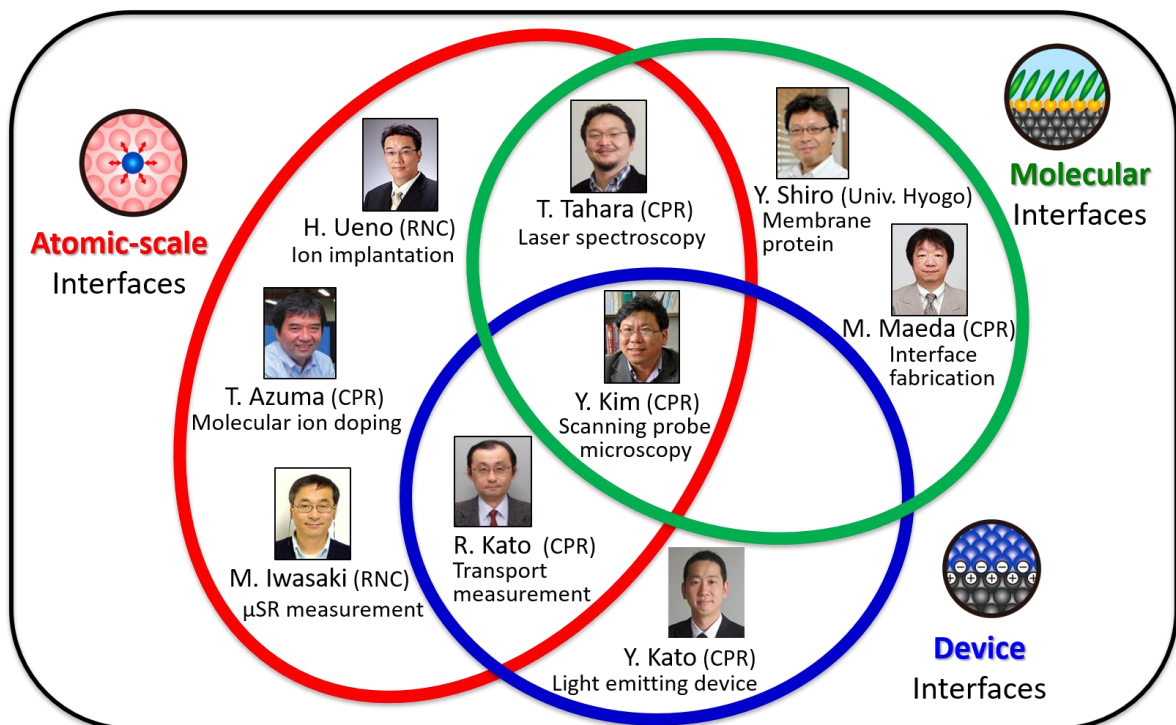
Atomic-scale Interfaces

Molecular Interfaces

Device Interfaces

H. Ueno (RNC)
Ion implantation

T. Tahara (CPR)
Laser spectroscopy

Y. Shiro (Univ. Hyogo)
Membrane protein

M. Maeda (CPR)
Interface fabrication

T. Azuma (CPR)
Molecular ion doping

Y. Kim (CPR)
Scanning probe microscopy

R. Kato (CPR)
Transport measurement

M. Iwasaki (RNC)
μSR measurement

Y. Kato (CPR)
Light emitting device